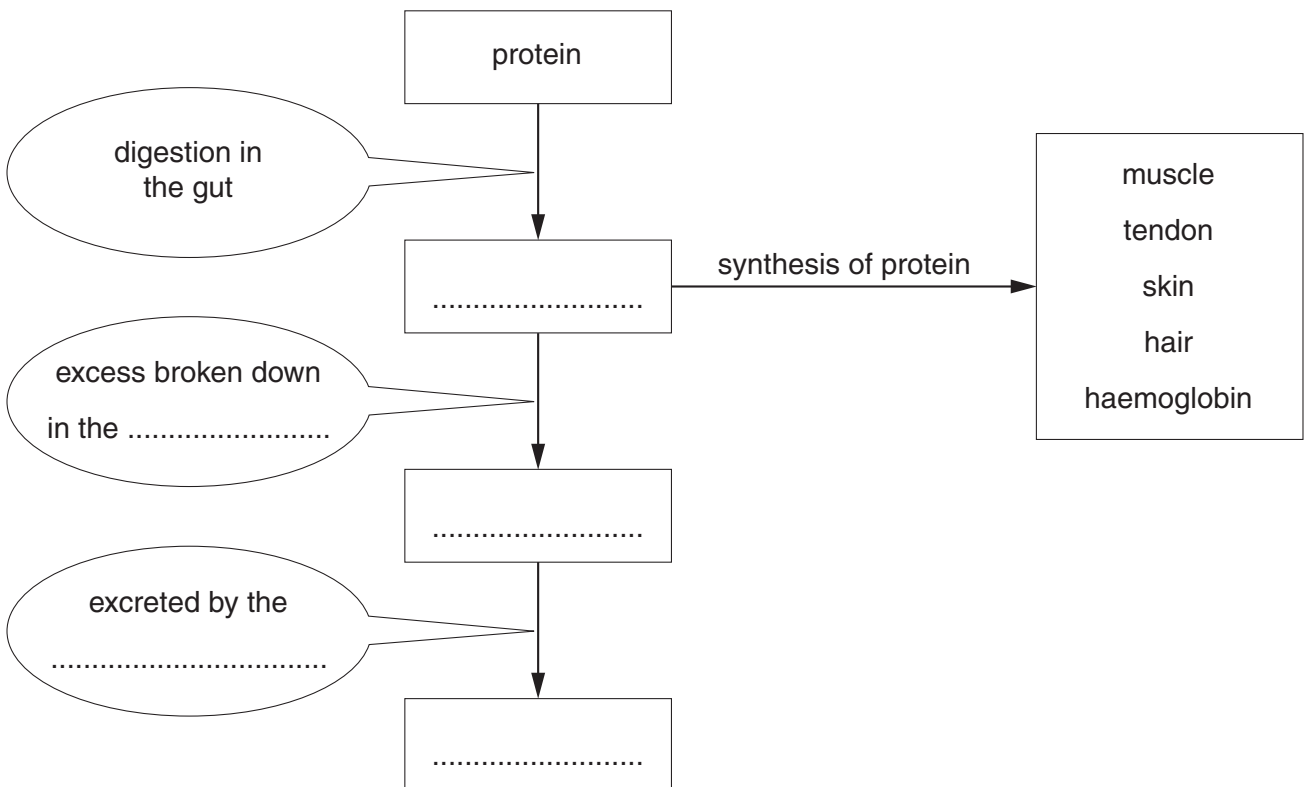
protein

digestion in the gut

..........................

synthesis of protein

muscle

tendon

skin

hair

haemoglobin

excess broken down in the ........................

..........................

excreted by the ................................

..........................